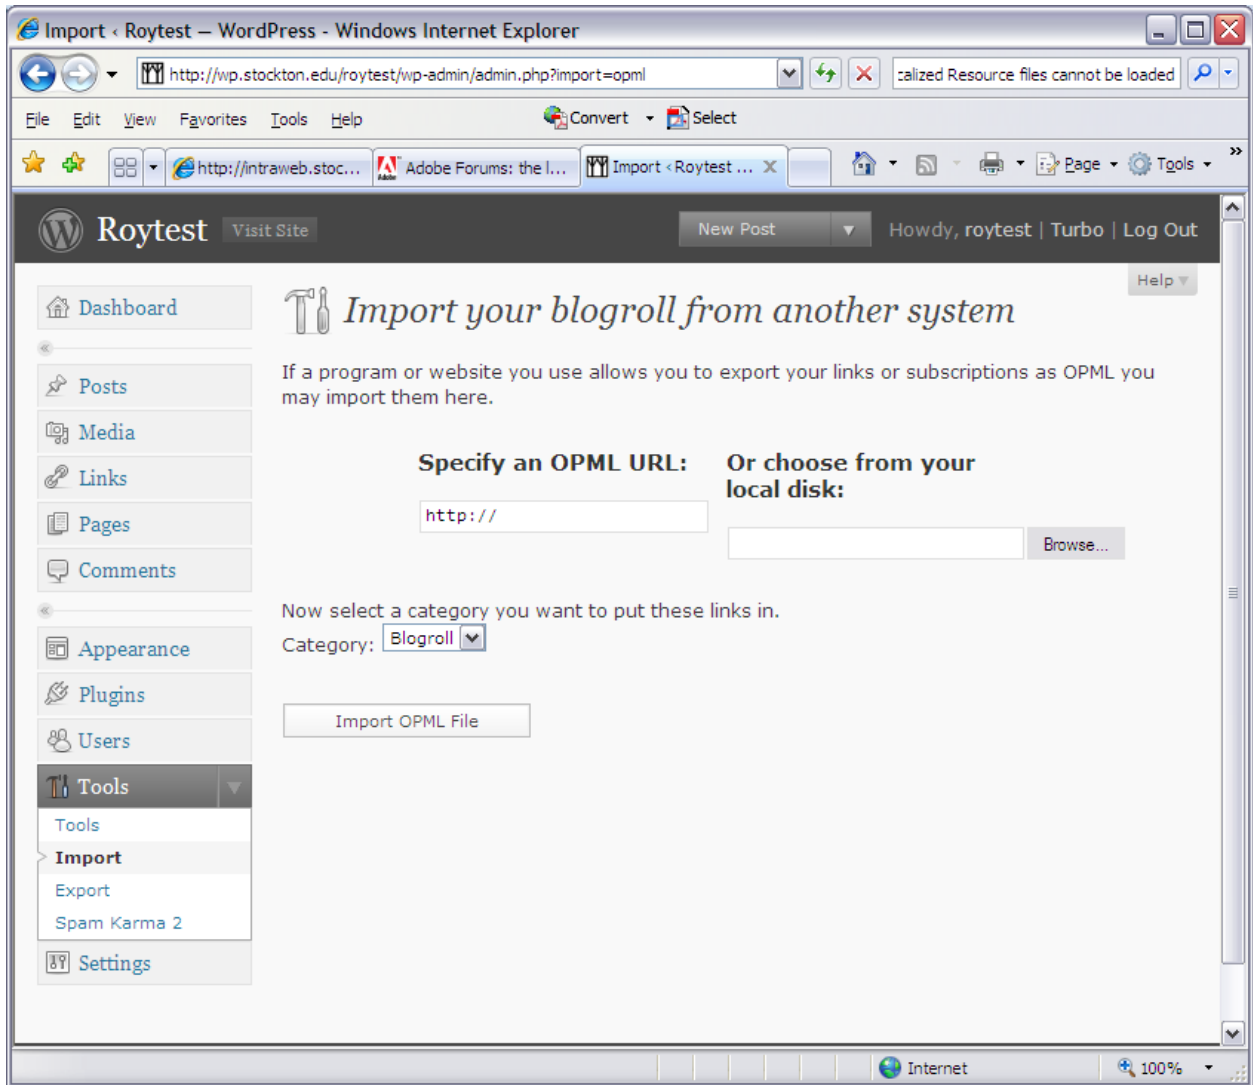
Import ‹ Roytest — WordPress - Windows Internet Explorer

http://wp.stockton.edu/roytest/wp-admin/admin.php?import=opml

calized Resource files cannot be loaded

File Edit View Favorites Tools Help

Convert Select

http://intraweb.stoc... Adobe Forums: the l... Import ‹ Roytest ...

Page Tools

Roytest Visit Site

New Post

Howdy, roytest | Turbo | Log Out

Help

Dashboard

Posts

Media

Links

Pages

Comments

Appearance

Plugins

Users

Tools

Tools

Import

Export

Spam Karma 2

Settings

Import your blogroll from another system

If a program or website you use allows you to export your links or subscriptions as OPML you may import them here.

Specify an OPML URL:

http://

Or choose from your local disk:

Browse...

Now select a category you want to put these links in.

Category: Blogroll

Import OPML File

Internet

100%